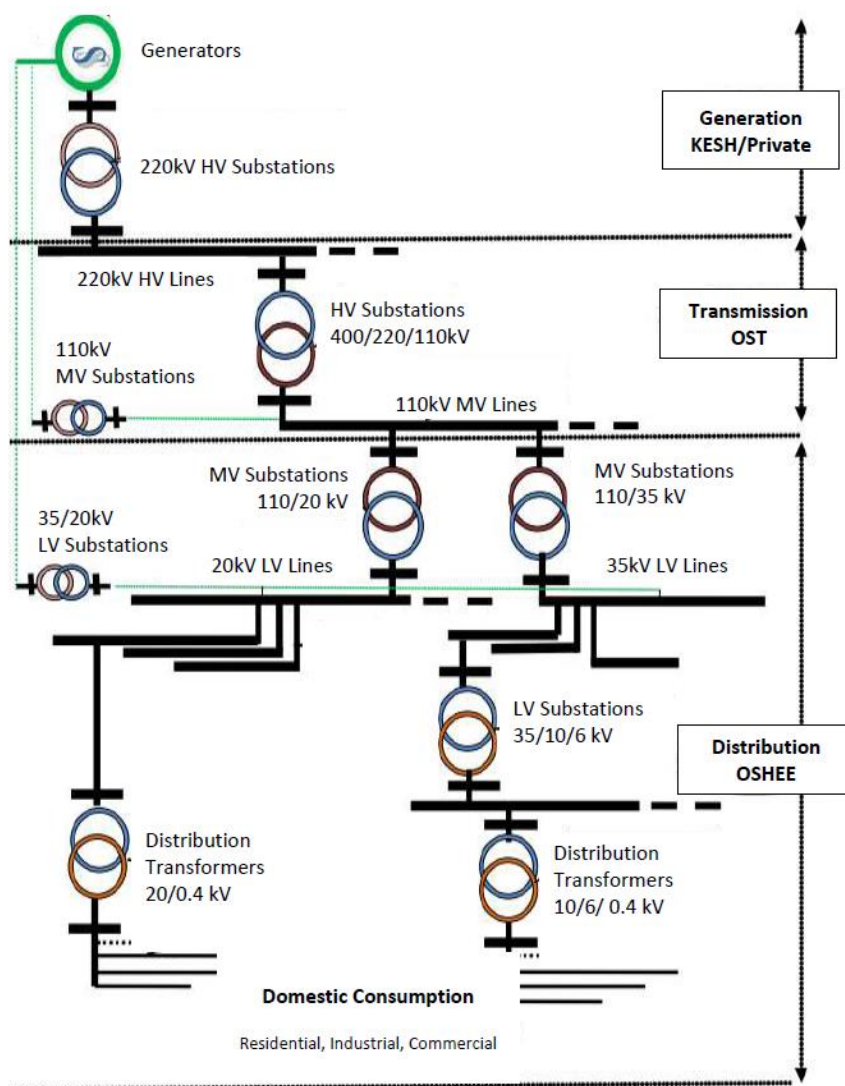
Generators

220kV HV Substations

Generation
KESH/Private

220kV HV Lines

HV Substations
400/220/110kV

Transmission
OST

110kV
MV Substations

110kV MV Lines

MV Substations
110/20 kV

MV Substations
110/35 kV

35/20kV
LV Substations

20kV LV Lines

35kV LV Lines

LV Substations
35/10/6 kV

Distribution
OSHEE

Distribution
Transformers
20/0.4 kV

Distribution
Transformers
10/6/ 0.4 kV

Domestic Consumption

Residential, Industrial, Commercial